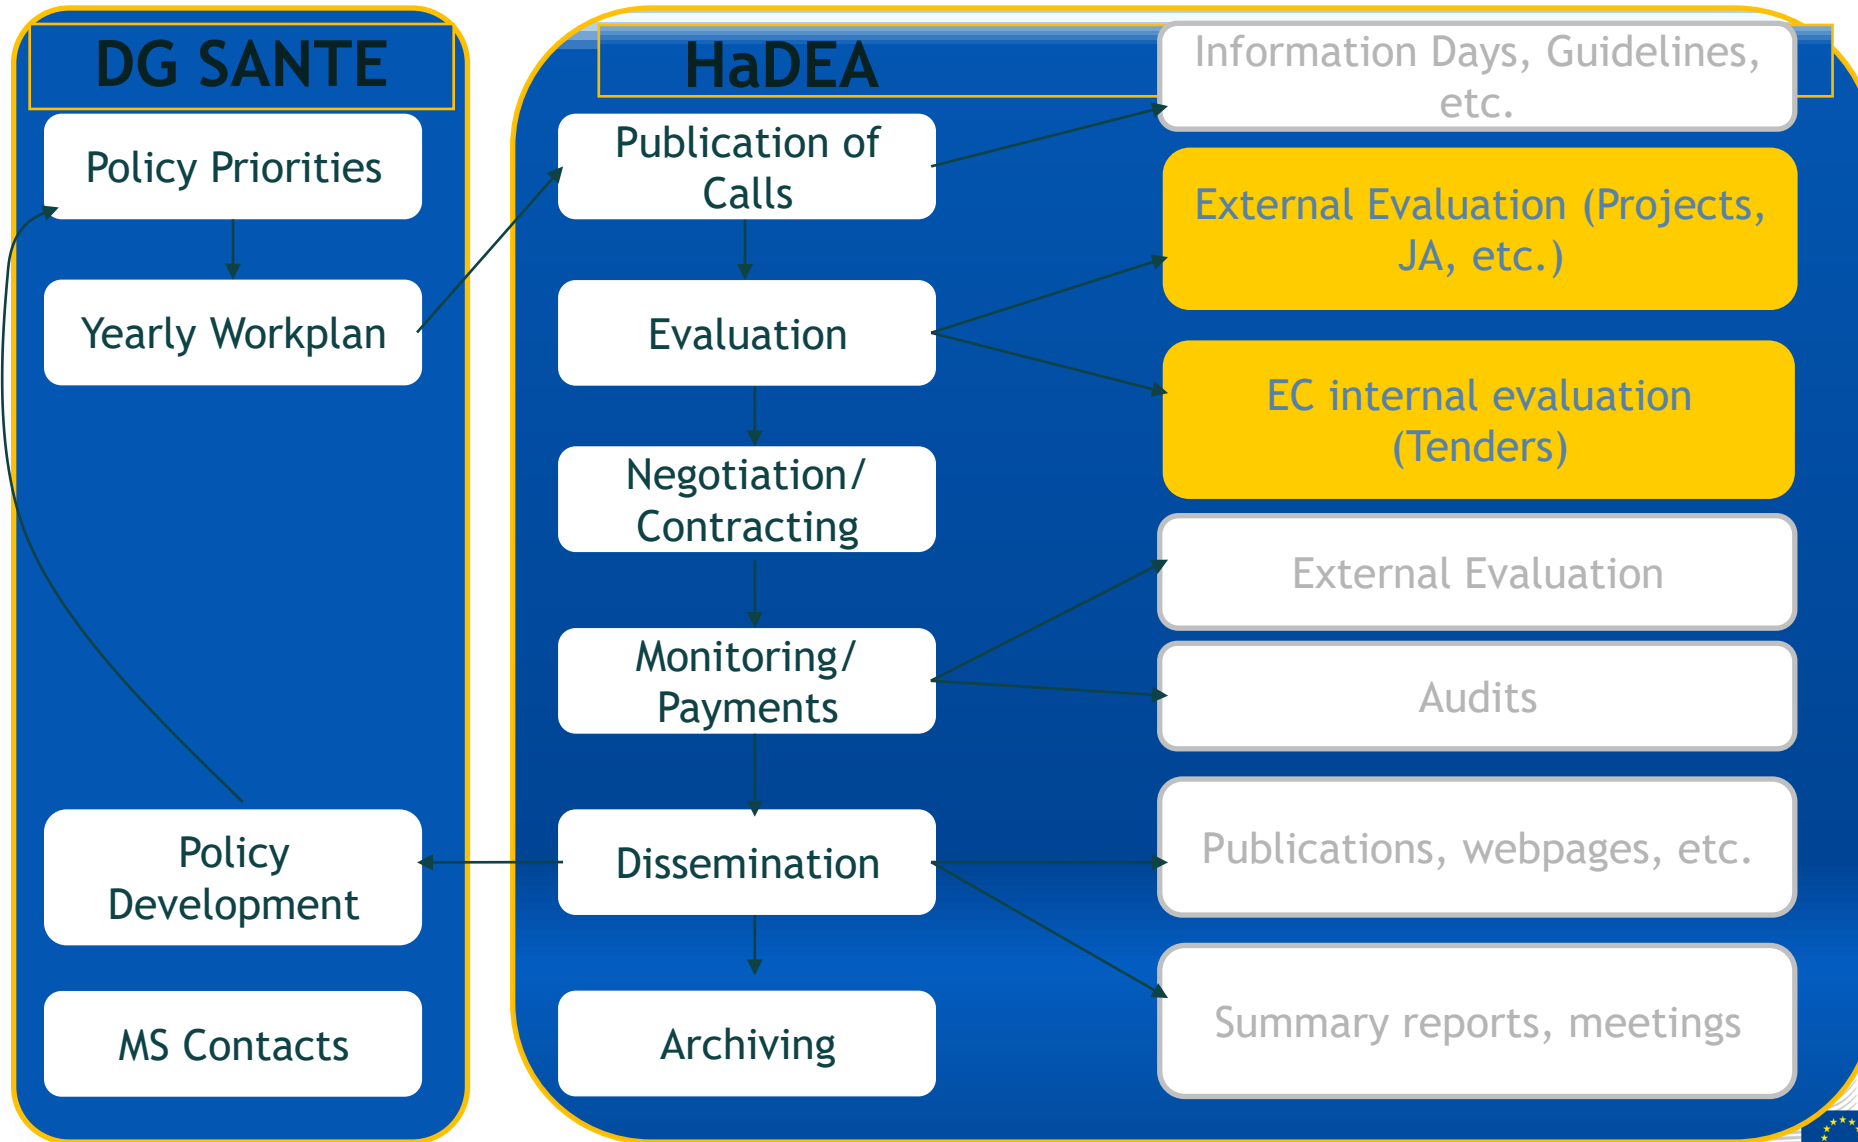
DG SANTE

Policy Priorities

Yearly Workplan

Policy Development

MS Contacts

HaDEA

Publication of Calls

Evaluation

Negotiation/ Contracting

Monitoring/ Payments

Dissemination

Archiving

Information Days, Guidelines, etc.

External Evaluation (Projects, JA, etc.)

EC internal evaluation (Tenders)

External Evaluation

Audits

Publications, webpages, etc.

Summary reports, meetings